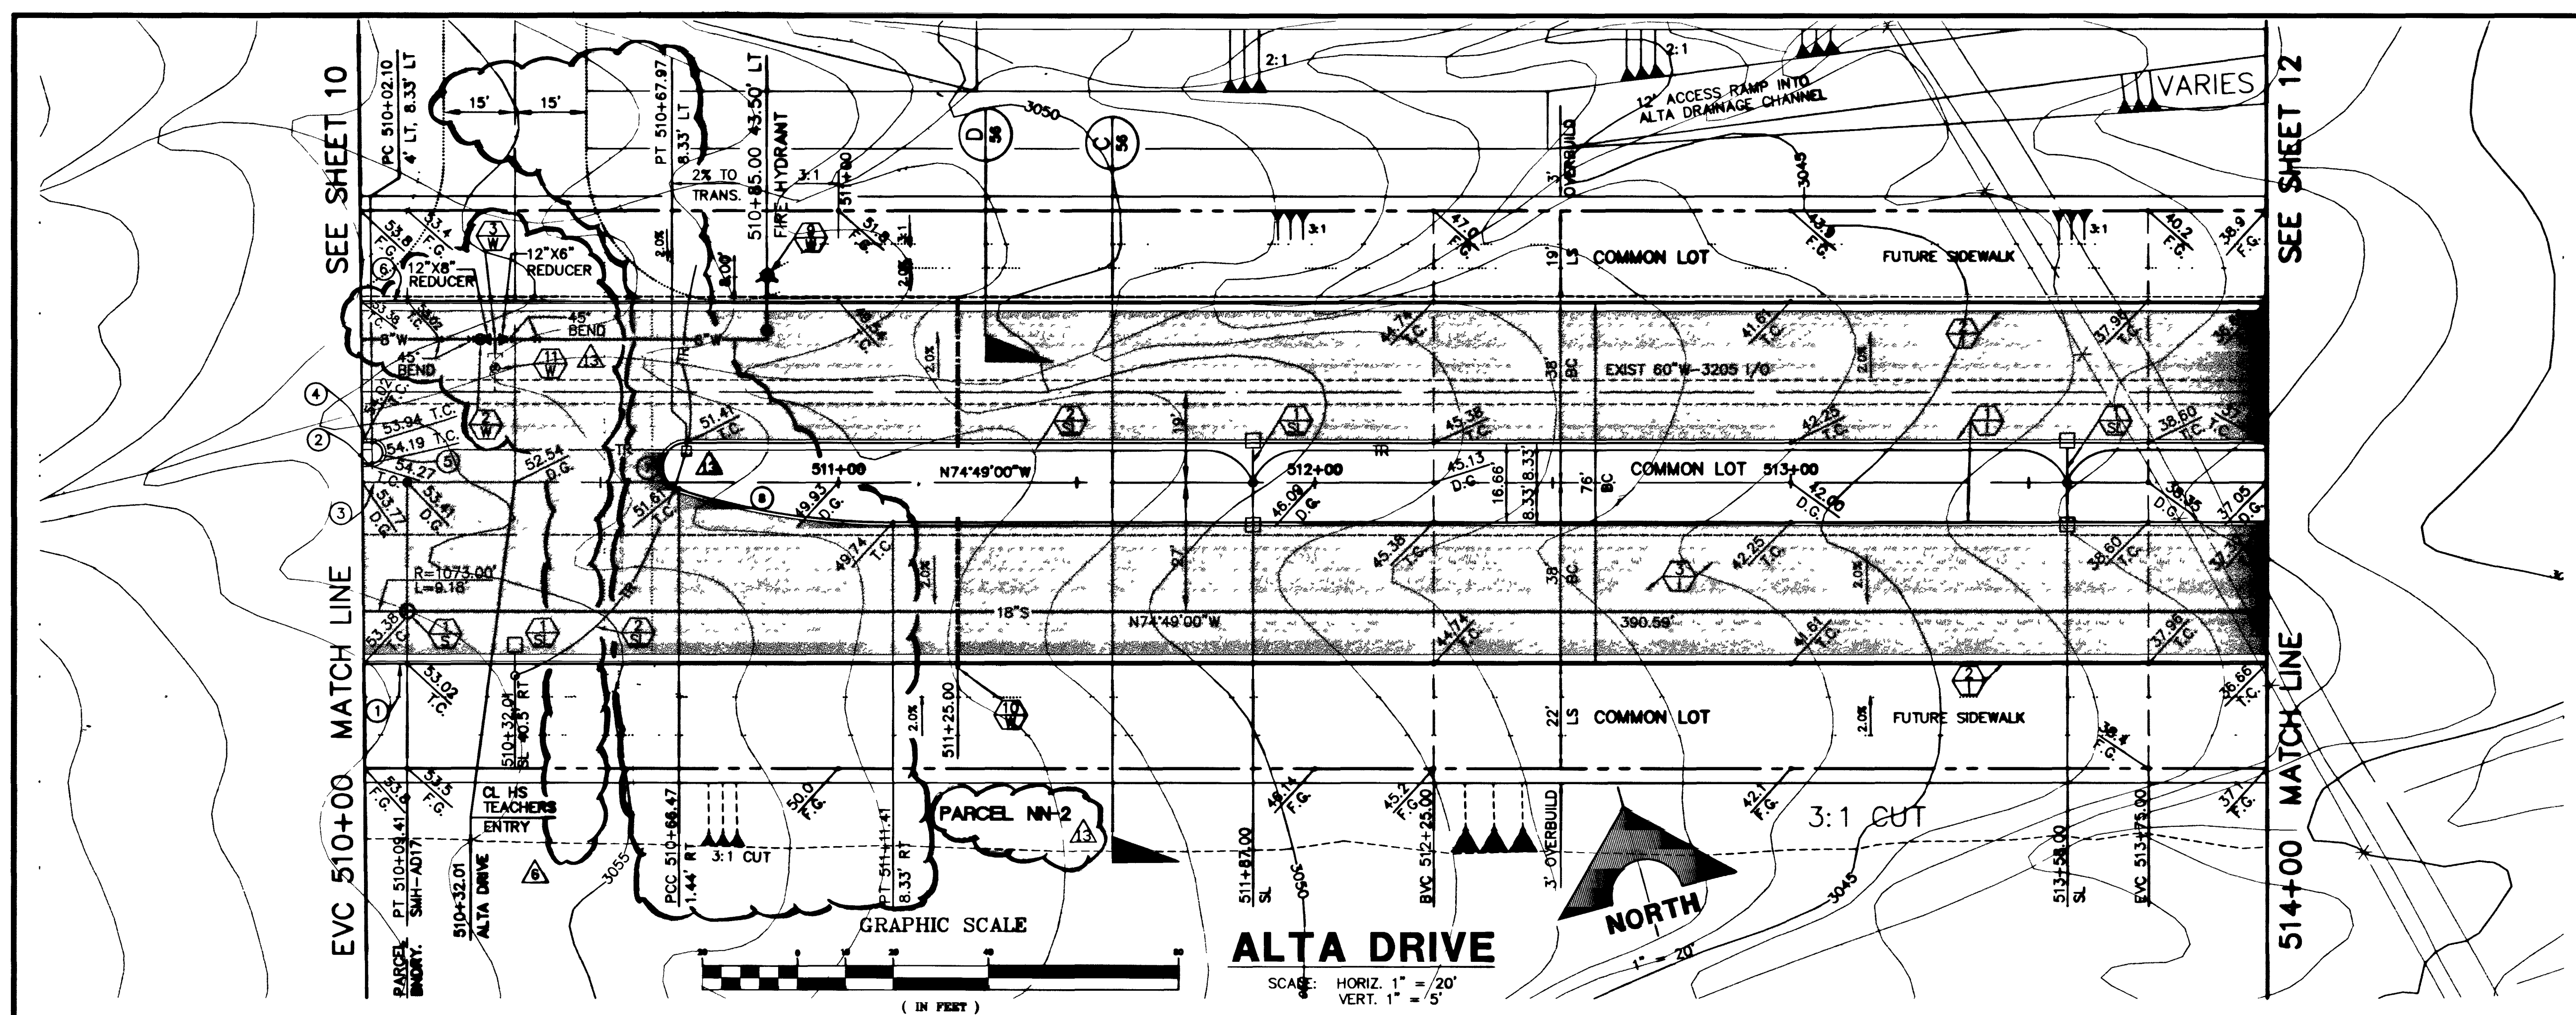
SEE SHEET 10

MATCH LINE

EVC 510+00

SEE SHEET 12

MATCH LINE

514+00

PC 510+02.10
4' LT, 8.33' LT

15'
15'

PT 510+67.97
8.33' LT

2% TO
TRANS.

510+85.00 43.50' LT
FIRE HYDRANT

3:1
511+00

2:1

2:1

12' ACCESS RAMP INTO
ALTA DRAINAGE CHANNEL

VARIES

3050

D
56

C
56

3045

3' OVERBUILD

3:1

3:1

12"X8"
REDUCER

12"X6"
REDUCER

45°
BEND

45°
BEND

8"W

8"W

3
W

11
W

13

2
W

53.94 T.C.

54.19 T.C.

54.27

52.54
D.G.

51.41
T.C.

51.61
T.C.

49.93
D.G.

49.74
T.C.

511+00

N74°49'00"W

512+00

COMMON LOT

513+00

19'

LS

COMMON LOT

FUTURE SIDEWALK

38'

BC

EXIST 60"W-3205 I/O

45.38

45.13
D.G.

46.09
D.G.

16.66'

8.33

8.33

76'

BC

42.25
T.C.

42.09
D.G.

38.60
T.C.

38.35
D.G.

37.05
D.G.

45.36
T.C.

42.25
T.C.

38.60
T.C.

R=1073.00'
L=9.18'

18"S

N74°49'00"W

390.59'

38'

BC

53.36
T.C.

53.02
T.C.

53.77
D.G.

53.41
D.G.

510+32.01
SL 40.5' RT

44.74
T.C.

41.61
T.C.

37.96
T.C.

36.66
T.C.

511+25.00

10
W

22'

LS

COMMON LOT

FUTURE SIDEWALK

2.0%

53.6
F.G.

53.5
F.G.

CL HS
TEACHERS
ENTRY

50.0
F.G.

PARCEL NN-2

13

49.1
F.G.

45.2
F.G.

42.1
F.G.

3:1 CUT

37.5
F.G.

38.4
F.G.

3:1 CUT

3055

PCC 510+66.47
1.44' RT

PT 511+11.41
8.33' RT

PT 510+09.41
SMH-AD17

510+32.01
ALTA DRIVE

PARCEL
BNDRY.

6

511+87.00
SL

3050

BVC 512+25.00

3' OVERBUILD

NORTH

1" = 20'

3045

513+58.00
SL

EVC 513+75.00

GRAPHIC SCALE

20 0 10 20 40 80

( IN FEET )

ALTA DRIVE

SCALE: HORIZ. 1" = 20'
VERT. 1" = 5'